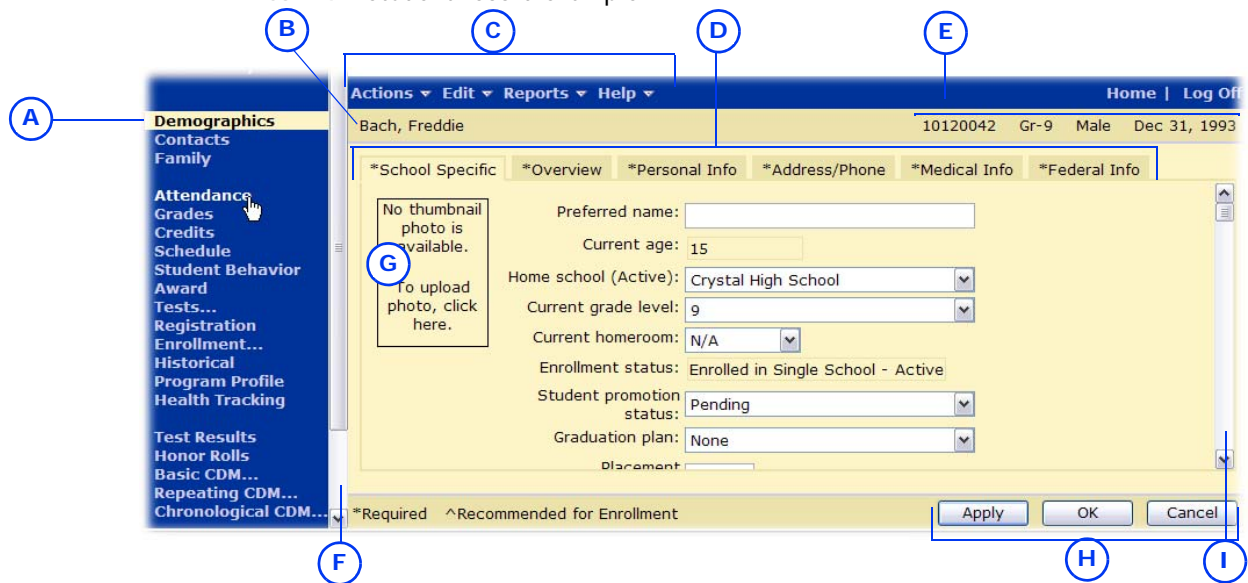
B C D E

A

Actions ▾ Edit ▾ Reports ▾ Help ▾

Home | Log Off

Demographics
Contacts
Family

Attendance
Grades
Credits
Schedule
Student Behavior
Award
Tests...
Registration
Enrollment...
Historical
Program Profile
Health Tracking

Test Results
Honor Rolls
Basic CDM...
Repeating CDM...
Chronological CDM...

Bach, Freddie

10120042 Gr-9 Male Dec 31, 1993

*School Specific *Overview *Personal Info *Address/Phone *Medical Info *Federal Info

No thumbnail photo is available.

To upload photo, click here.

G

Preferred name:

Current age: 15

Home school (Active): Crystal High School

Current grade level: 9

Current homeroom: N/A

Enrollment status: Enrolled in Single School - Active

Student promotion status: Pending

Graduation plan: None

Placement

*Required ^Recommended for Enrollment

Apply OK Cancel

F H I